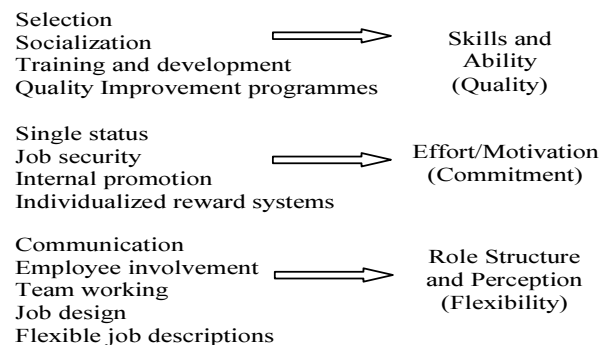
Selection
Socialization
Training and development
Quality Improvement programmes

Skills and Ability (Quality)

Single status
Job security
Internal promotion
Individualized reward systems

Effort/Motivation (Commitment)

Communication
Employee involvement
Team working
Job design
Flexible job descriptions

Role Structure and Perception (Flexibility)